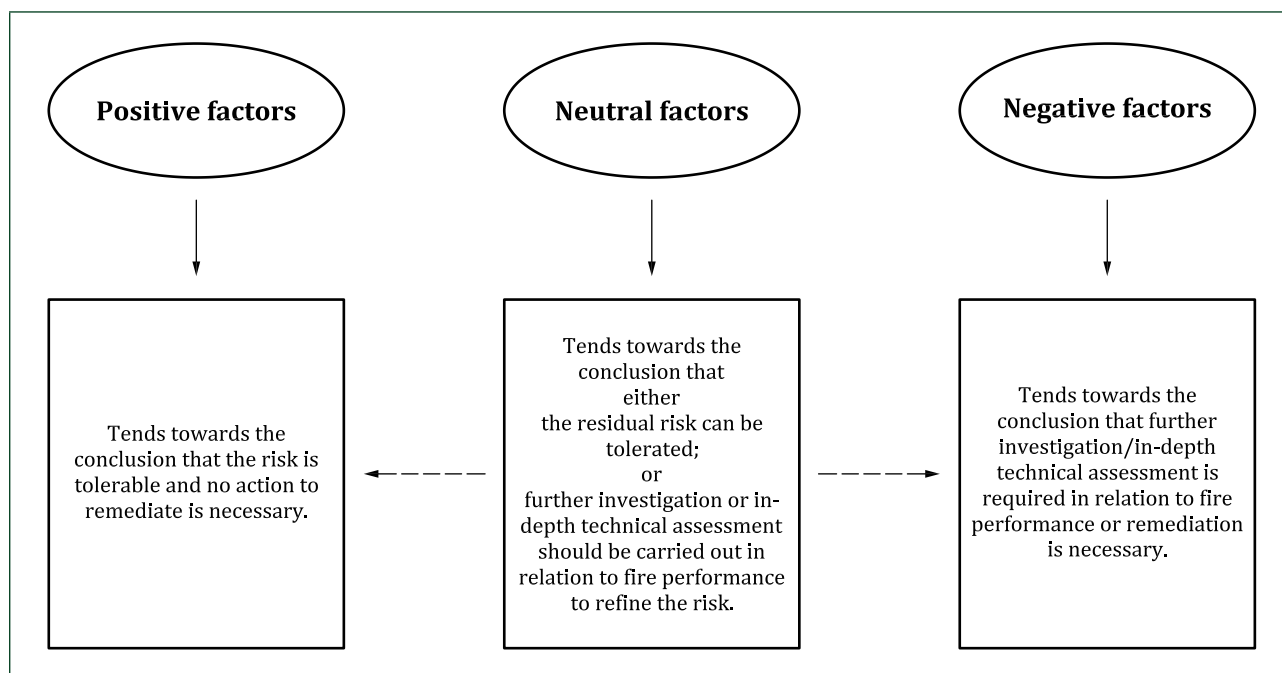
Positive factors

Neutral factors

Negative factors

Tends towards the conclusion that the risk is tolerable and no action to remediate is necessary.

Tends towards the conclusion that
either
the residual risk can be tolerated;
or
further investigation or in-depth technical assessment should be carried out in relation to fire performance to refine the risk.

Tends towards the conclusion that further investigation/in-depth technical assessment is required in relation to fire performance or remediation is necessary.